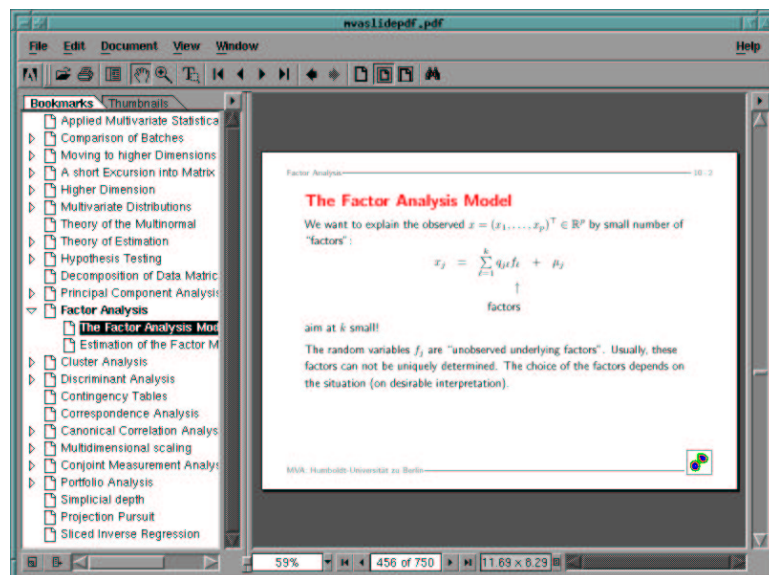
mvaslidepdf.pdf

File Edit Document View Window Help

Bookmarks Thumbnails

Applied Multivariate Statistica
Comparison of Batches
Moving to higher Dimensions
A short Excursion into Matrix
Higher Dimension
Multivariate Distributions
Theory of the Multinormal
Theory of Estimation
Hypothesis Testing
Decomposition of Data Matric
Principal Component Analysis
Factor Analysis
The Factor Analysis Mod
Estimation of the Factor M
Cluster Analysis
Discriminant Analysis
Contingency Tables
Correspondence Analysis
Canonical Correlation Analys
Multidimensional scaling
Conjoint Measurement Analys
Portfolio Analysis
Simplicial depth
Projection Pursuit
Sliced Inverse Regression

Factor Analysis 10-2

The Factor Analysis Model

We want to explain the observed $x = (x_1, \dots, x_p)^\top \in \mathbb{R}^p$ by small number of "factors":

$x_j = \sum_{\ell=1}^{k} q_{j\ell} f_\ell + \mu_j$

$\uparrow$

factors

aim at $k$ small!

The random variables $f_j$ are "unobserved underlying factors". Usually, these factors can not be uniquely determined. The choice of the factors depends on the situation (on desirable interpretation).

MVA: Humboldt-Universität zu Berlin

59% 456 of 750 11.69 x 8.29